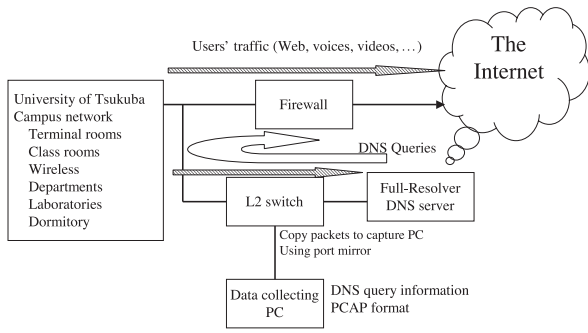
Users' traffic (Web, voices, videos, …)

The Internet

University of Tsukuba
Campus network
Terminal rooms
Class rooms
Wireless
Departments
Laboratories
Dormitory

Firewall

DNS Queries

L2 switch

Full-Resolver
DNS server

Copy packets to capture PC
Using port mirror

Data collecting
PC

DNS query information
PCAP format